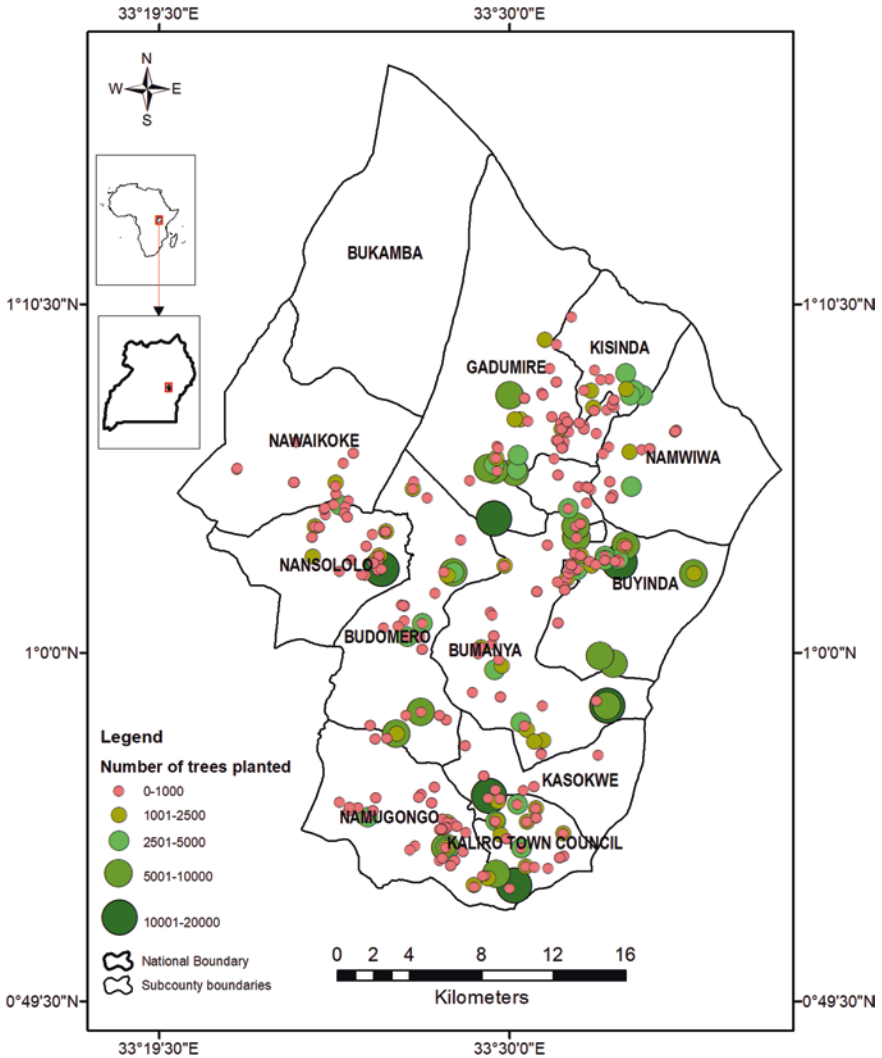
33°19'30"E 33°30'0"E

N
W E
S

BUKAMBA

1°10'30"N 1°10'30"N

GADUMIRE
KISINDA
NAWAIKOKE
NAMWIWA
NANSOLOLO
BUYINDA
BUDOMERO
BUMANYA

1°0'0"N 1°0'0"N

Legend
Number of trees planted
0-1000
1001-2500
2501-5000
5001-10000
10001-20000

KASOKWE
NAMUGONGO
KALIRO TOWN COUNCIL

National Boundary
Subcounty boundaries

0 2 4 8 12 16
Kilometers

0°49'30"N 0°49'30"N

33°19'30"E 33°30'0"E